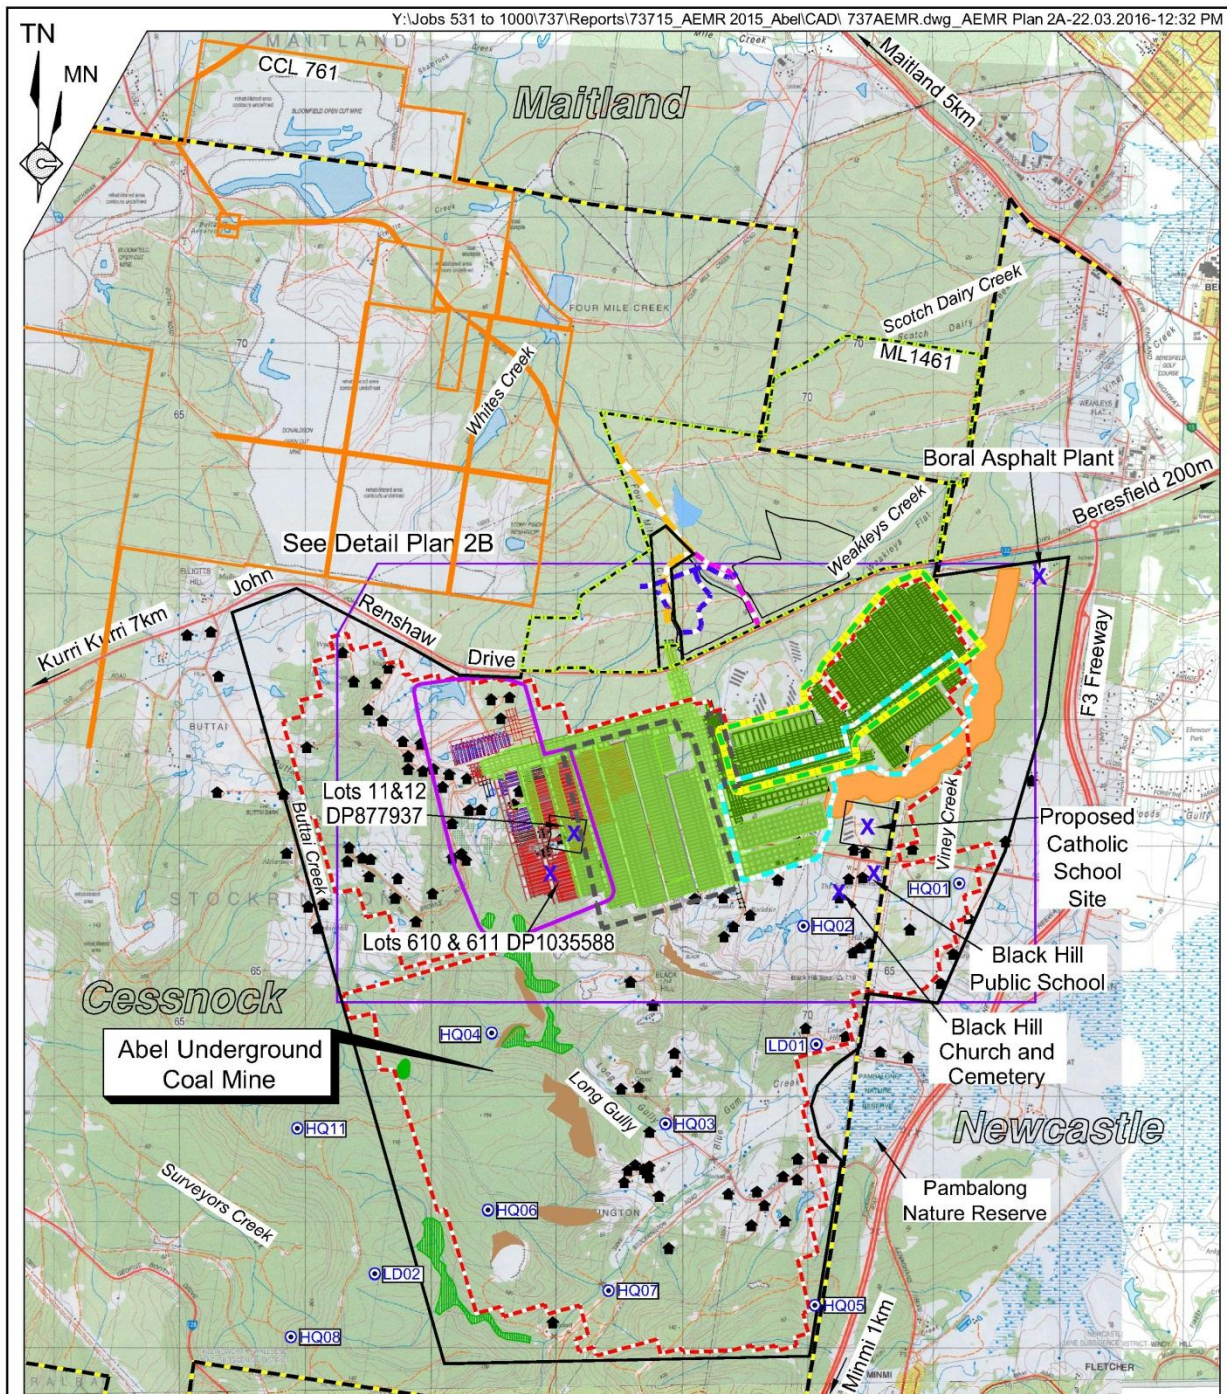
Y:\Jobs 531 to 1000\737\Reports\73715_AEMR 2015_Abel\CAD\ 737AEMR.dwg_AEMR Plan 2A-22.03.2016-12:32 PM

TN
MN

CCL 761
MAITLAND
Maitland
Maitland 5km
FOUR MILE CREEK
Scotch Dairy Creek
ML1461
Whites Creek
70
65
Boral Asphalt Plant
Beresfield 200m
Weakleys Creek
See Detail Plan 2B
John
Renshaw
Drive
Kurri Kurri 7km
BUTTAI
F3 Freeway
Lots 11&12 DP877937
Buttai Creek
Viney Creek
Proposed Catholic School Site
STOCKRINGTON
Lots 610 & 611 DP1035588
HQ01
HQ02
Black Hill Public School
Cessnock
65
HQ04
LD01
Black Hill Church and Cemetery
Abel Underground Coal Mine
Long Gully
HQ03
Newcastle
HQ11
Surveyors Creek
HQ06
Pambalong Nature Reserve
LD02
HQ07
HQ05
Minmi 1km
HQ08
MINMI
FLETCHER